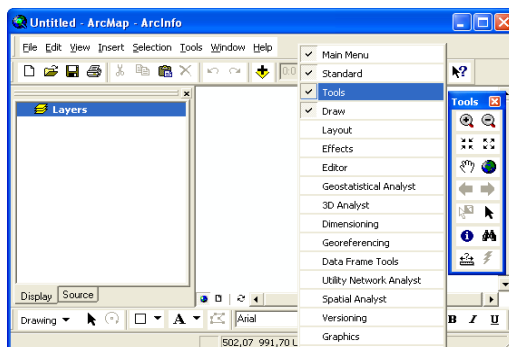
Untitled - ArcMap - ArcInfo

File Edit View Insert Selection Tools Window Help

Layers

Display Source

Drawing

Arial

502,07 991,70 L

Main Menu
Standard
Tools
Draw
Layout
Effects
Editor
Geostatistical Analyst
3D Analyst
Dimensioning
Georeferencing
Data Frame Tools
Utility Network Analyst
Spatial Analyst
Versioning
Graphics

Tools

B I U